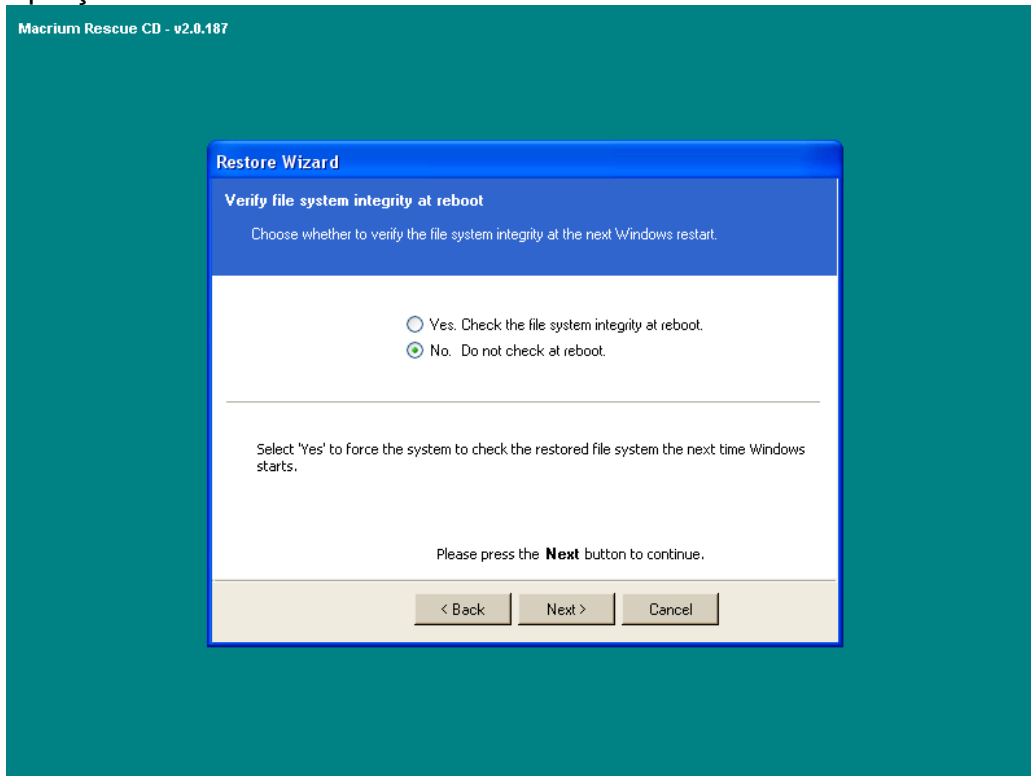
Macrium Rescue CD - v2.0.187

Restore Wizard

Verify file system integrity at reboot

Choose whether to verify the file system integrity at the next Windows restart.

Yes. Check the file system integrity at reboot.

No. Do not check at reboot.

Select 'Yes' to force the system to check the restored file system the next time Windows starts.

Please press the **Next** button to continue.

< Back

Next >

Cancel